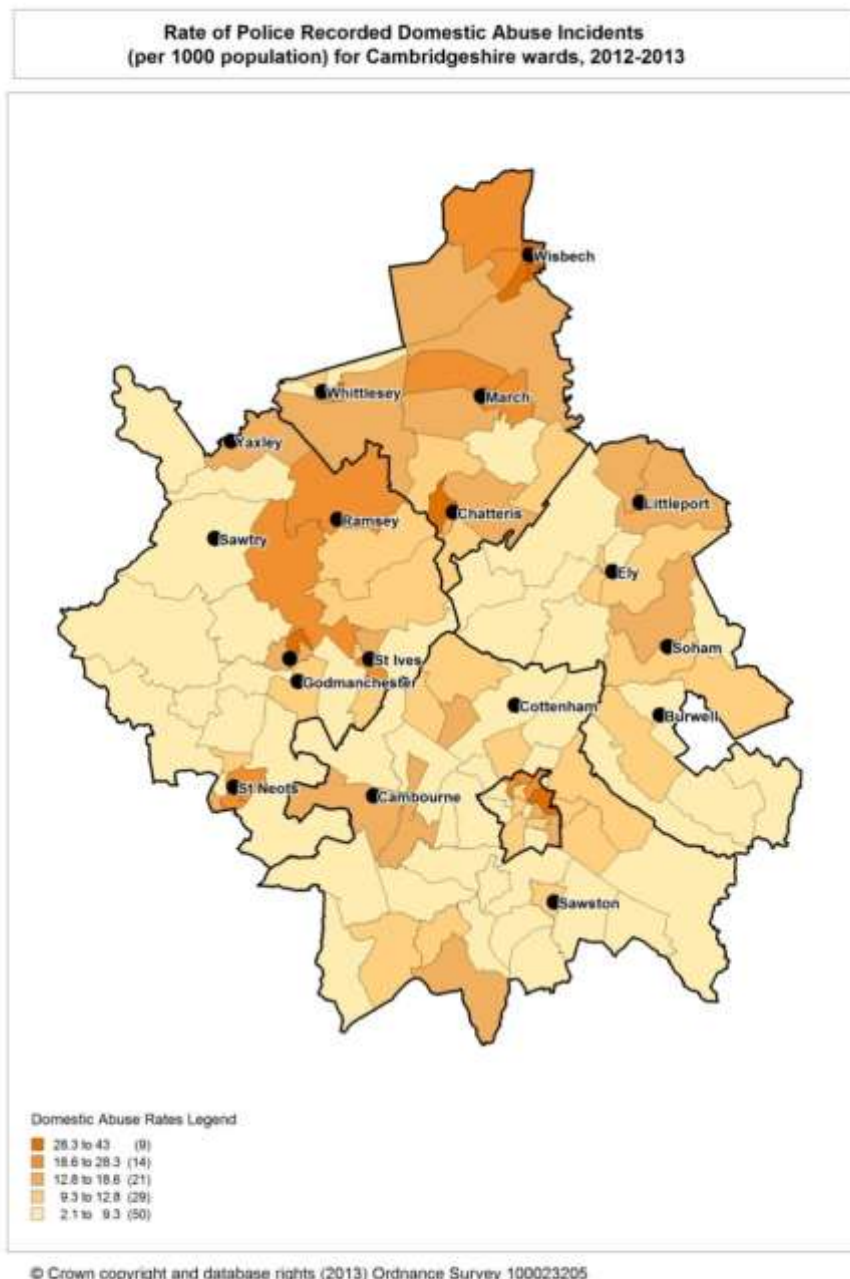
Rate of Police Recorded Domestic Abuse Incidents (per 1000 population) for Cambridgeshire wards, 2012-2013

Wisbech
Whittlesey
March
Yaxley
Chatteris
Littleport
Ramsey
Sawtry
Ely
Soham
St Ives
Godmanchester
Cottenham
Burwell
St Neots
Cambourne
Sawston

Domestic Abuse Rates Legend
28.3 to 43 (9)
18.6 to 28.3 (14)
12.8 to 18.6 (21)
9.3 to 12.8 (29)
2.1 to 9.3 (50)

© Crown copyright and database rights (2013) Ordnance Survey 100023205